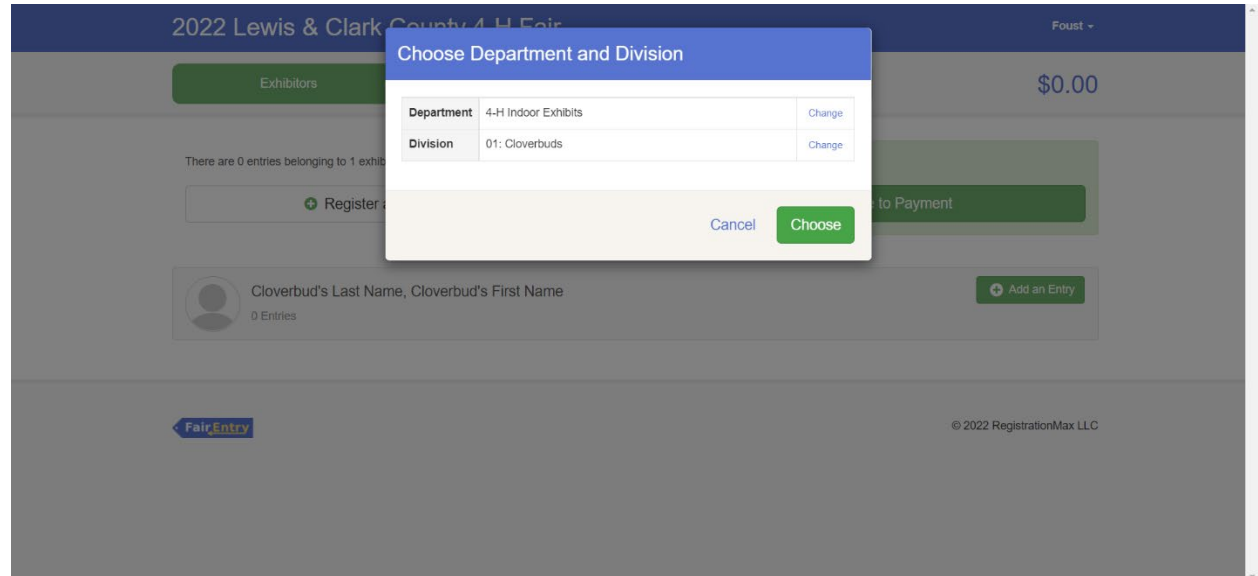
2022 Lewis & Clark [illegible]

Foust

Exhibitors

$0.00

There are 0 entries belonging to 1 exhib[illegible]

Register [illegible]

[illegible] to Payment

Choose Department and Division

| Department | 4-H Indoor Exhibits | Change |
|---|---|---|
| Division | 01: Cloverbuds | Change |

Cancel

Choose

Cloverbud's Last Name, Cloverbud's First Name

0 Entries

Add an Entry

FairEntry

© 2022 RegistrationMax LLC